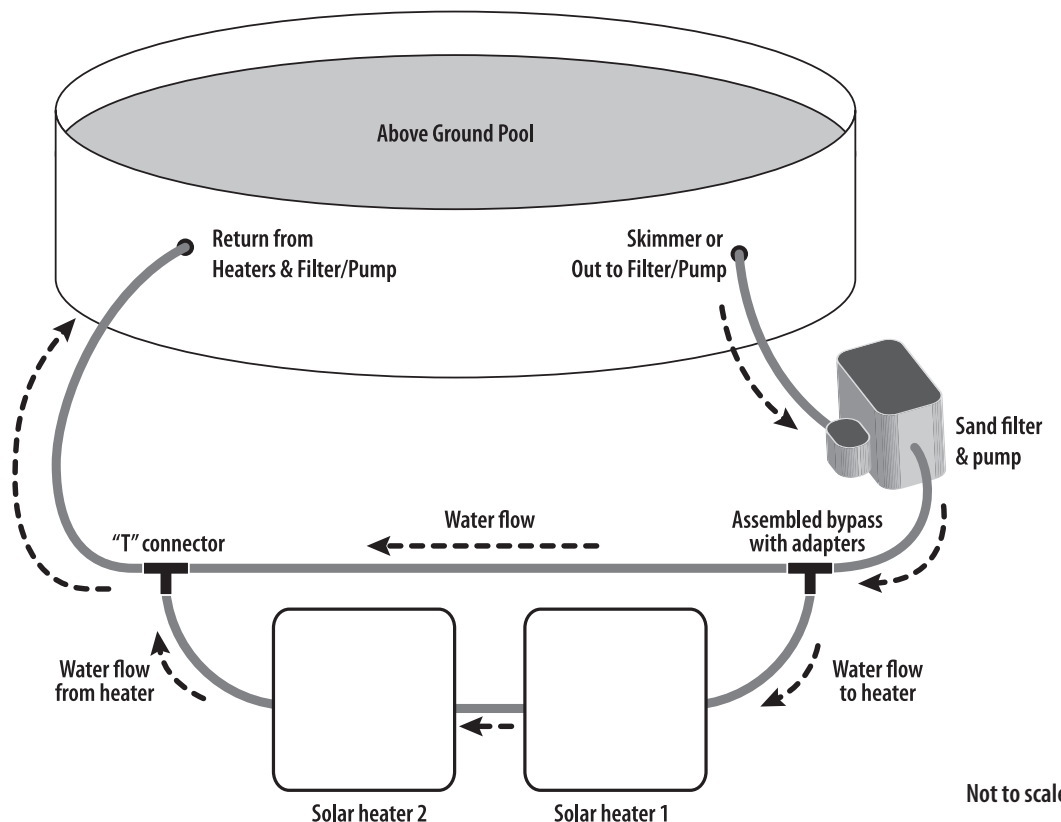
Above Ground Pool

Return from Heaters & Filter/Pump

Skimmer or Out to Filter/Pump

Sand filter & pump

Water flow

"T" connector

Assembled bypass with adapters

Water flow from heater

Water flow to heater

Solar heater 2

Solar heater 1

Not to scal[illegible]